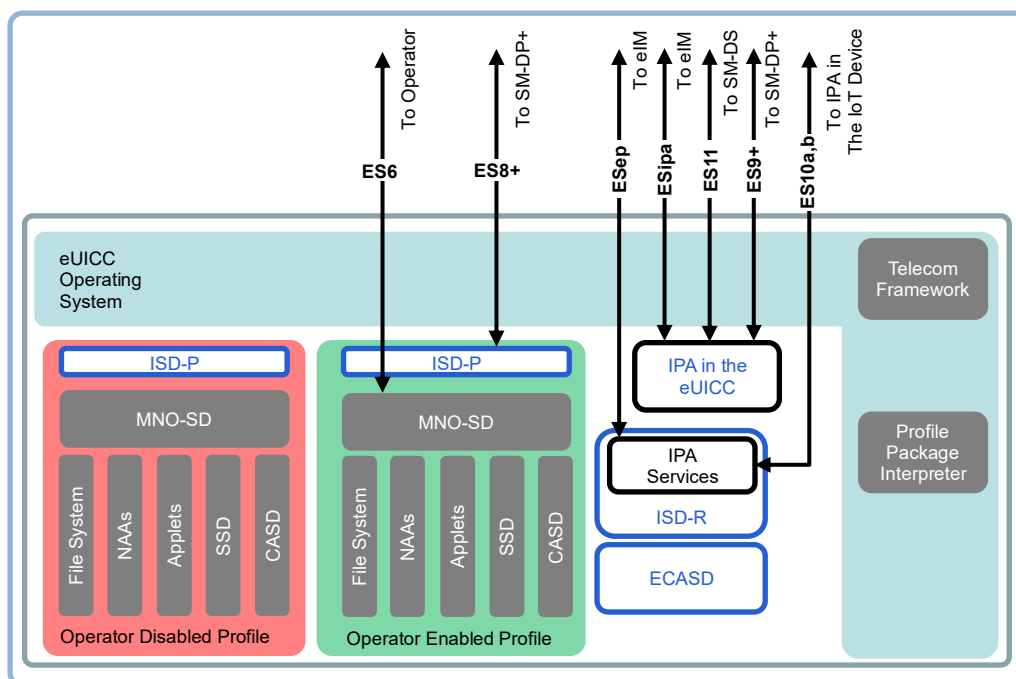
To Operator

To SM-DP+

To eIM

To eIM

To SM-DS

To SM-DP+

To IPA in The IoT Device

ES6

ES8+

ESep

ESipa

ES11

ES9+

ES10a,b

eUICC Operating System

Telecom Framework

ISD-P

MNO-SD

File System

NAAs

Applets

SSD

CASD

Operator Disabled Profile

ISD-P

MNO-SD

File System

NAAs

Applets

SSD

CASD

Operator Enabled Profile

IPA in the eUICC

IPA Services

ISD-R

ECASD

Profile Package Interpreter